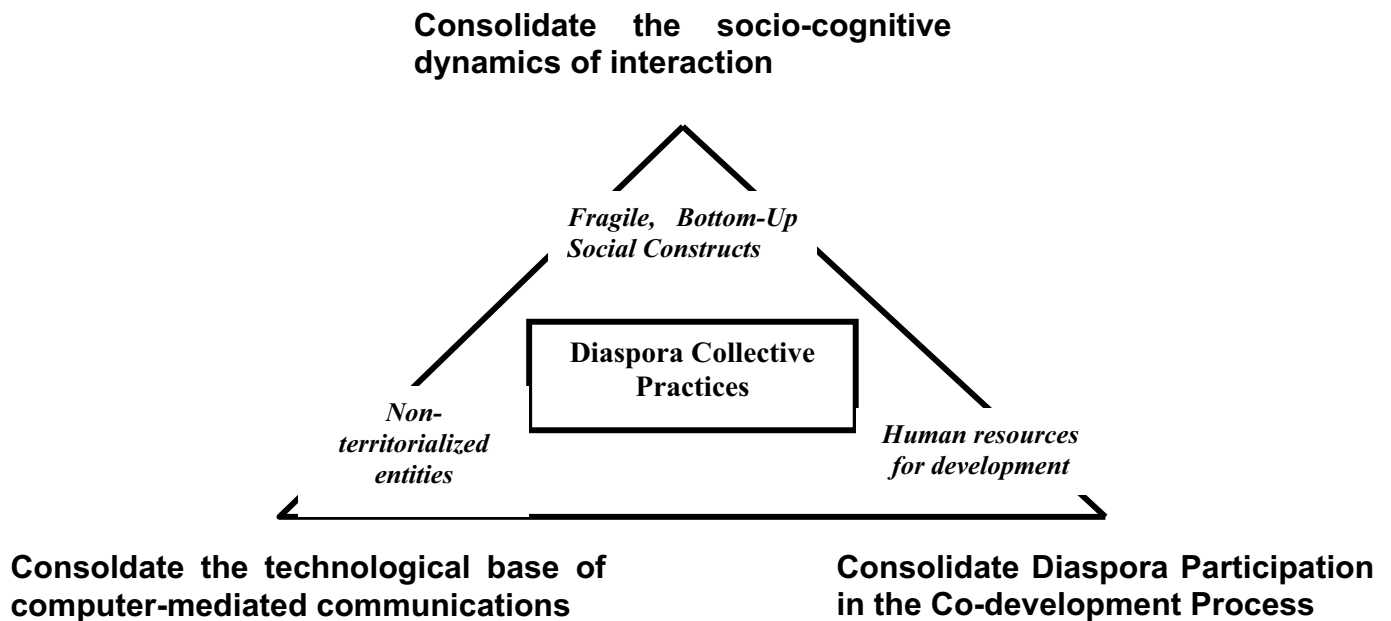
Consolidate the socio-cognitive dynamics of interaction

Fragile, Bottom-Up Social Constructs

Diaspora Collective Practices

Non-territorialized entities

Human resources for development

Consoldate the technological base of computer-mediated communications

Consolidate Diaspora Participation in the Co-development Process